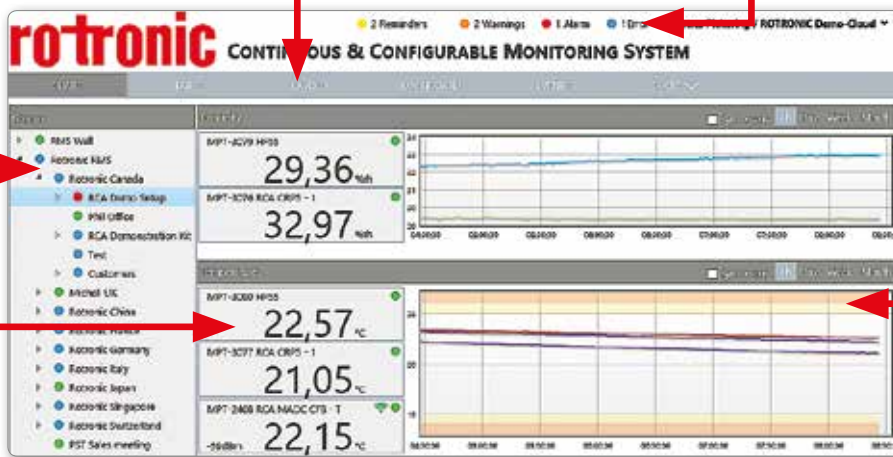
rotronic CONTINUOUS & CONFIGURABLE MONITORING SYSTEM

2 Reminders 2 Warnings 1 Alarm 1 Error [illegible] ROTRONIC Demo-Cloud

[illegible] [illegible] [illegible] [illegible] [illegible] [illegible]

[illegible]

RMS Wall
Rotronic RMS
Rotronic Canada
RCA Demo Setup
RM Office
RCA Demonstration Kit
Test
Customers
Michell UK
Rotronic China
Rotronic France
Rotronic Germany
Rotronic Italy
Rotronic Japan
Rotronic Singapore
Rotronic Switzerland
RST Sales meeting

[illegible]

MPT-3C79 HP33
29,36 %rh

MPT-3C76 RCA CRP5 - 1
32,97 %rh

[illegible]

MPT-3C80 HP33
22,57 °C

MPT-3C77 RCA CRP5 - 1
21,05 °C

MPT-2408 RCA MADC CTS - T
-59dBm 22,15 °C